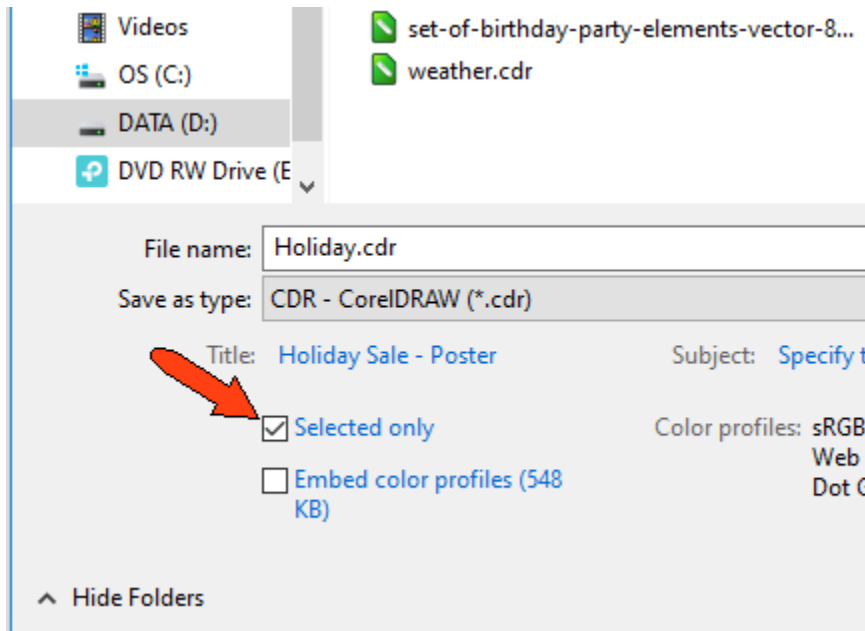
Videos
OS (C:)
DATA (D:)
DVD RW Drive (E

set-of-birthday-party-elements-vector-8...
weather.cdr

File name: Holiday.cdr
Save as type: CDR - CorelDRAW (*.cdr)

Title: Holiday Sale - Poster
Subject: Specify t

Selected only
Embed color profiles (548 KB)

Color profiles: sRGB
Web
Dot G

Hide Folders